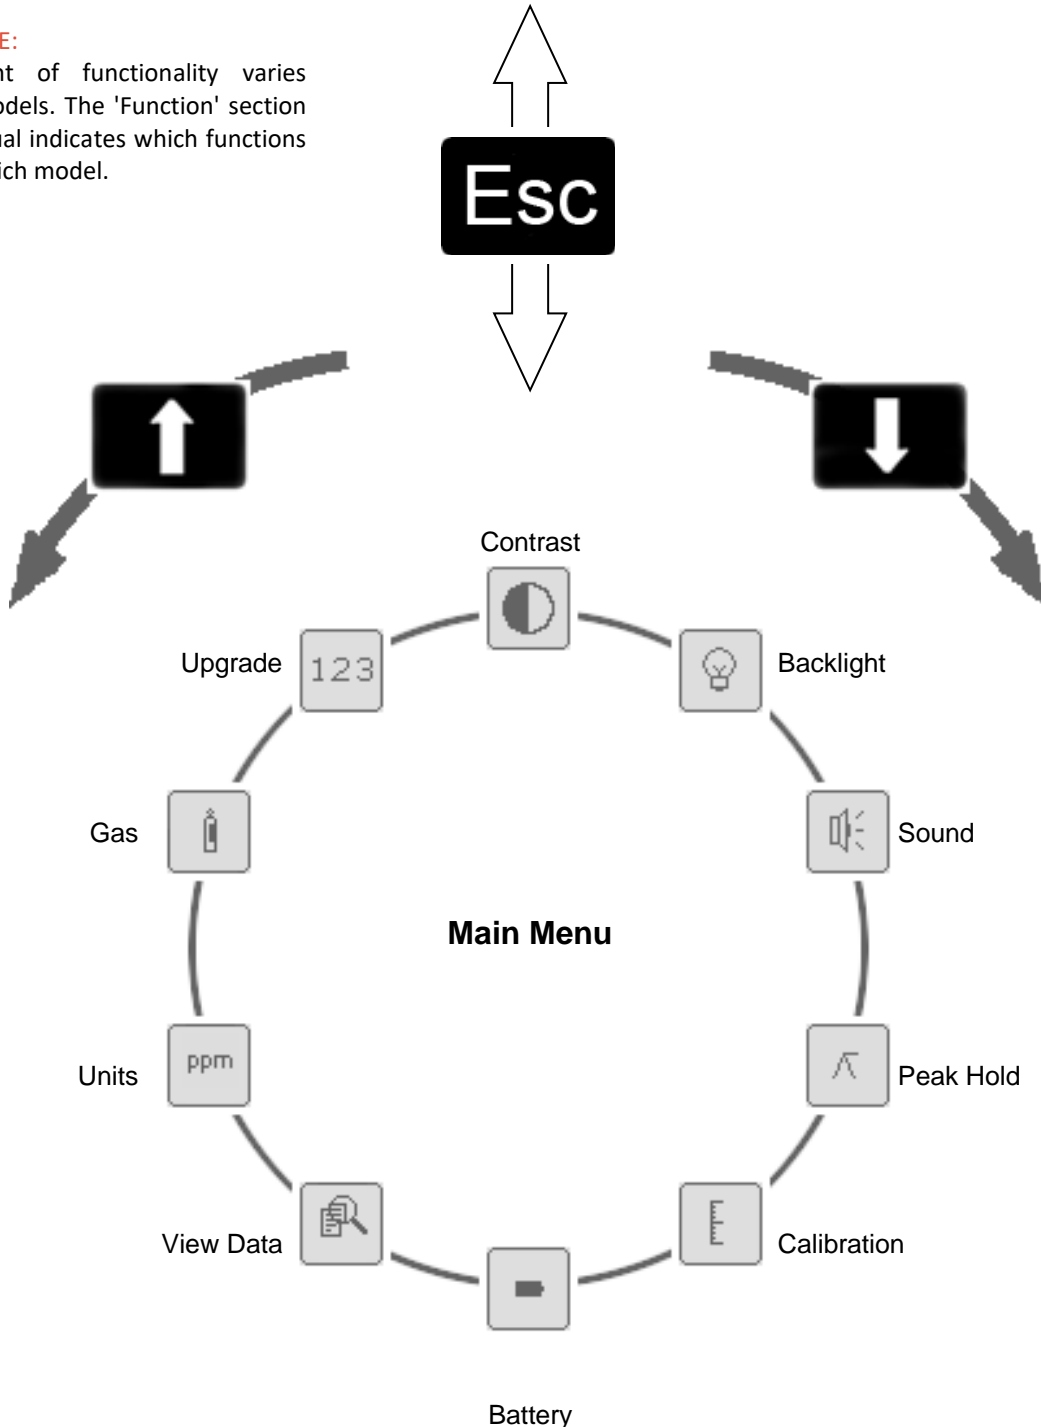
E:
nt of functionality varies odels. The 'Function' section ual indicates which functions ich model.

Esc

Contrast

Upgrade

123

Backlight

Gas

Sound

Main Menu

Units

ppm

Peak Hold

View Data

Calibration

Battery